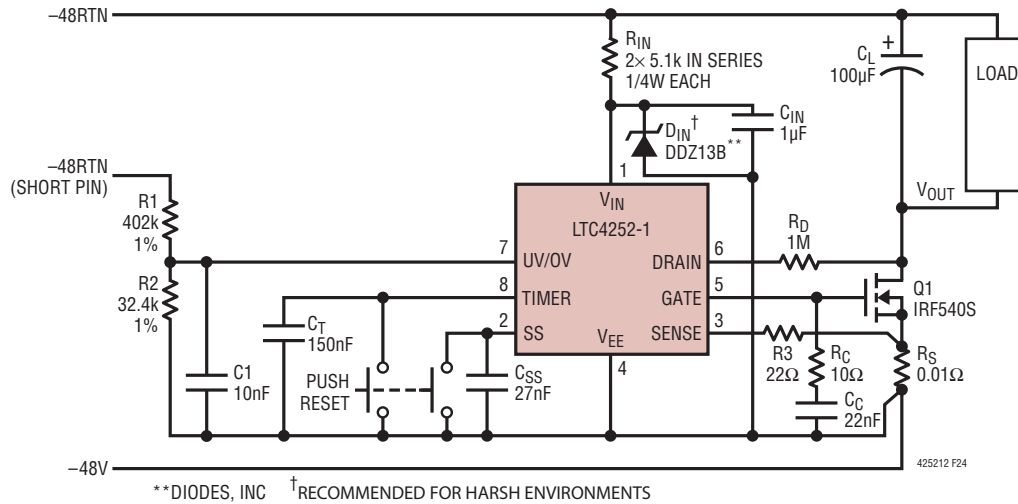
–48RTN

$R_{IN}$
2× 5.1k IN SERIES
1/4W EACH

$C_L$
100µF

LOAD

$C_{IN}$
1µF

$D_{IN}$†
DDZ13B**

–48RTN
(SHORT PIN)

R1
402k
1%

R2
32.4k
1%

1
$V_{IN}$
LTC4252-1

$V_{OUT}$

7 UV/OV
8 TIMER
2 SS
$V_{EE}$
4

DRAIN 6
GATE 5
SENSE 3

$R_D$
1M

Q1
IRF540S

$C_T$
150nF

C1
10nF

PUSH
RESET

$C_{SS}$
27nF

R3
22Ω

$R_C$
10Ω

$R_S$
0.01Ω

$C_C$
22nF

–48V

425212 F24

**DIODES, INC †RECOMMENDED FOR HARSH ENVIRONMENTS